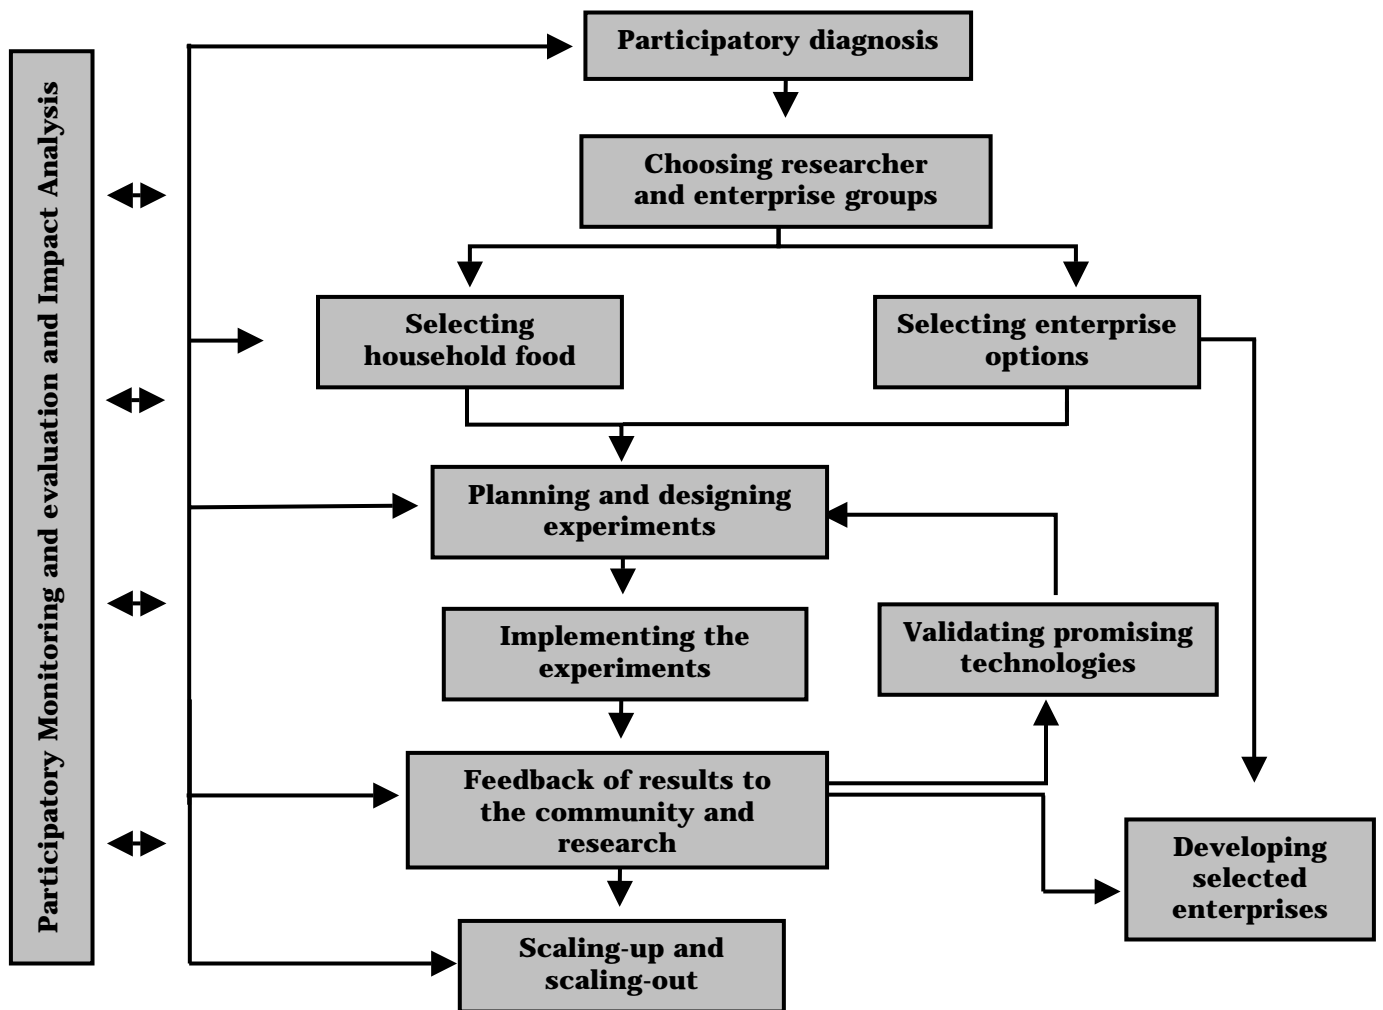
Participatory Monitoring and evaluation and Impact Analysis

Participatory diagnosis

Choosing researcher and enterprise groups

Selecting household food

Selecting enterprise options

Planning and designing experiments

Implementing the experiments

Validating promising technologies

Feedback of results to the community and research

Developing selected enterprises

Scaling-up and scaling-out